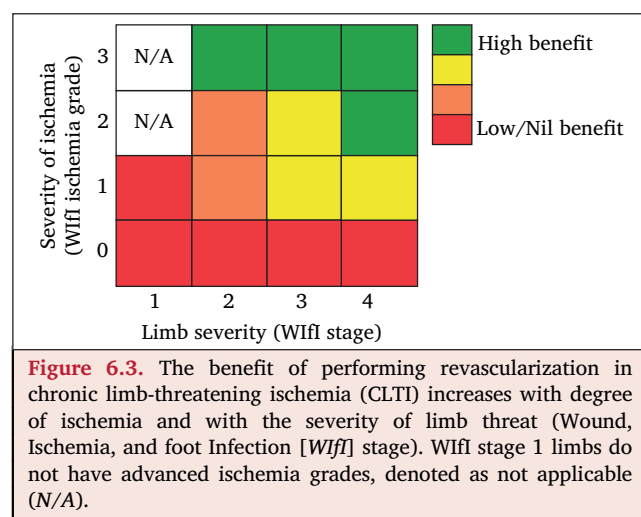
Severity of ischemia (WIfI ischemia grade)

| | | | | |
|---|---|---|---|---|
| 3 | N/A | | | |
| 2 | N/A | | | |
| 1 | | | | |
| 0 | | | | |
| | 1 | 2 | 3 | 4 |

Limb severity (WIfI stage)

High benefit

Low/Nil benefit

Figure 6.3. The benefit of performing revascularization in chronic limb-threatening ischemia (CLTI) increases with degree of ischemia and with the severity of limb threat (Wound, Ischemia, and foot Infection [WIfI] stage). WIfI stage 1 limbs do not have advanced ischemia grades, denoted as not applicable (N/A).